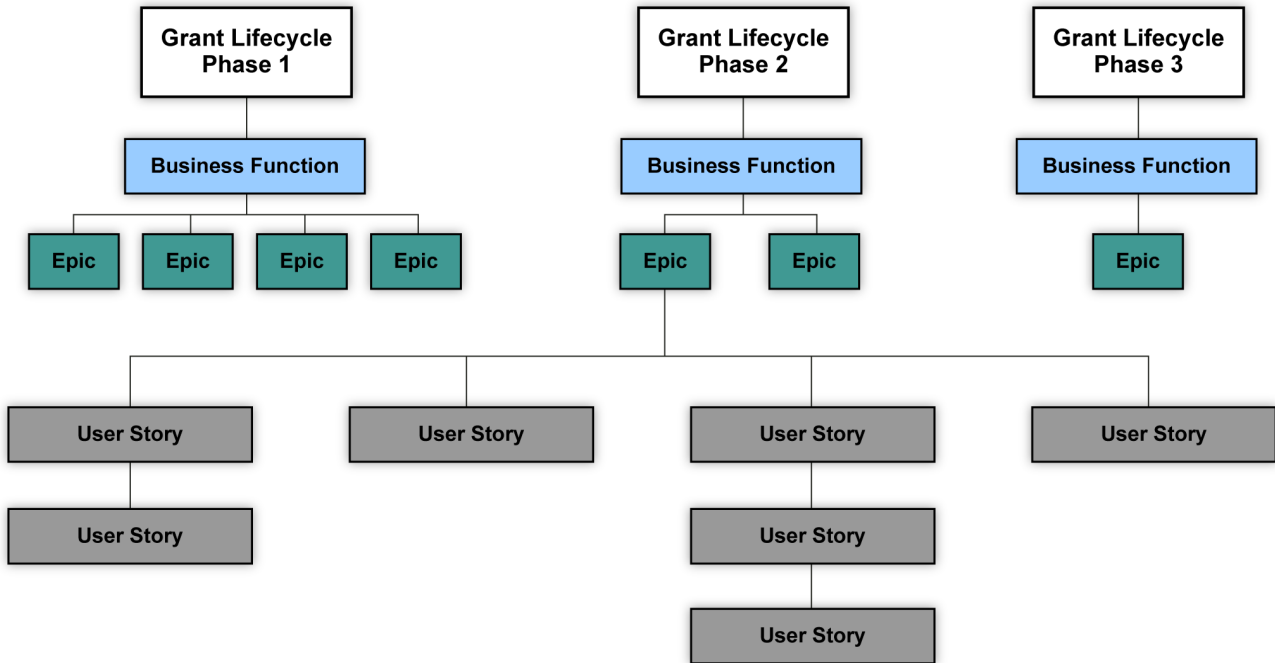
Grant Lifecycle Phase 1

Grant Lifecycle Phase 2

Grant Lifecycle Phase 3

Business Function

Business Function

Business Function

Epic

Epic

Epic

Epic

Epic

Epic

Epic

User Story

User Story

User Story

User Story

User Story

User Story

User Story